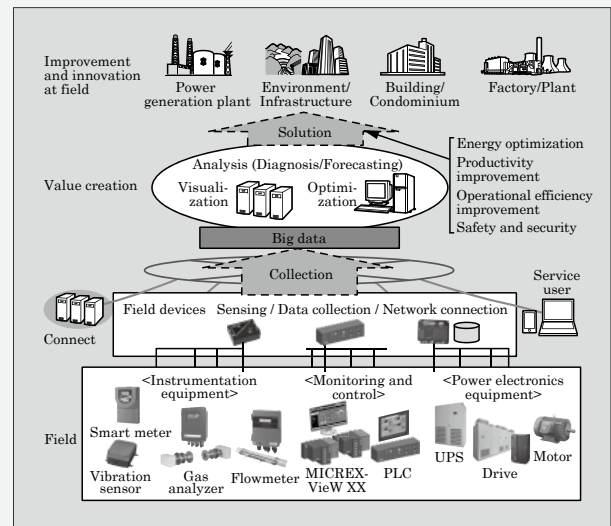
Improvement and innovation at field

Power generation plant

Environment/ Infrastructure

Building/ Condominium

Factory/Plant

Solution

Energy optimization

Productivity improvement

Operational efficiency improvement

Safety and security

Value creation

Analysis (Diagnosis/Forecasting)

Visualization

Optimization

Big data

Collection

Service user

Connect

Field devices

Sensing / Data collection / Network connection

<Instrumentation equipment>

<Monitoring and control>

<Power electronics equipment>

Field

Smart meter

Vibration sensor

Gas analyzer

Flowmeter

MICREX-VieW XX

PLC

UPS

Drive

Motor